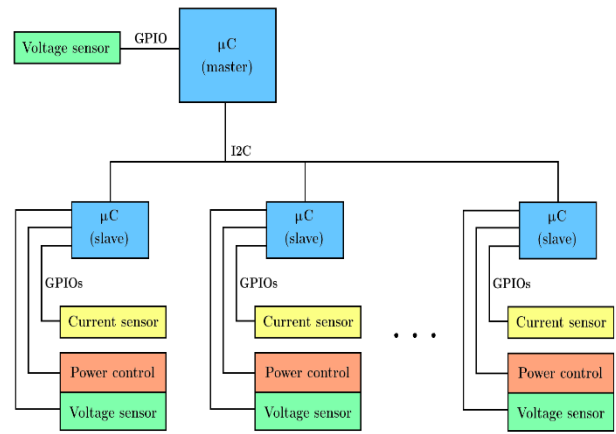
Voltage sensor

GPIO

μC
(master)

I2C

μC
(slave)

GPIOs

Current sensor

Power control

Voltage sensor

μC
(slave)

GPIOs

Current sensor

Power control

Voltage sensor

. . .

μC
(slave)

GPIOs

Current sensor

Power control

Voltage sensor